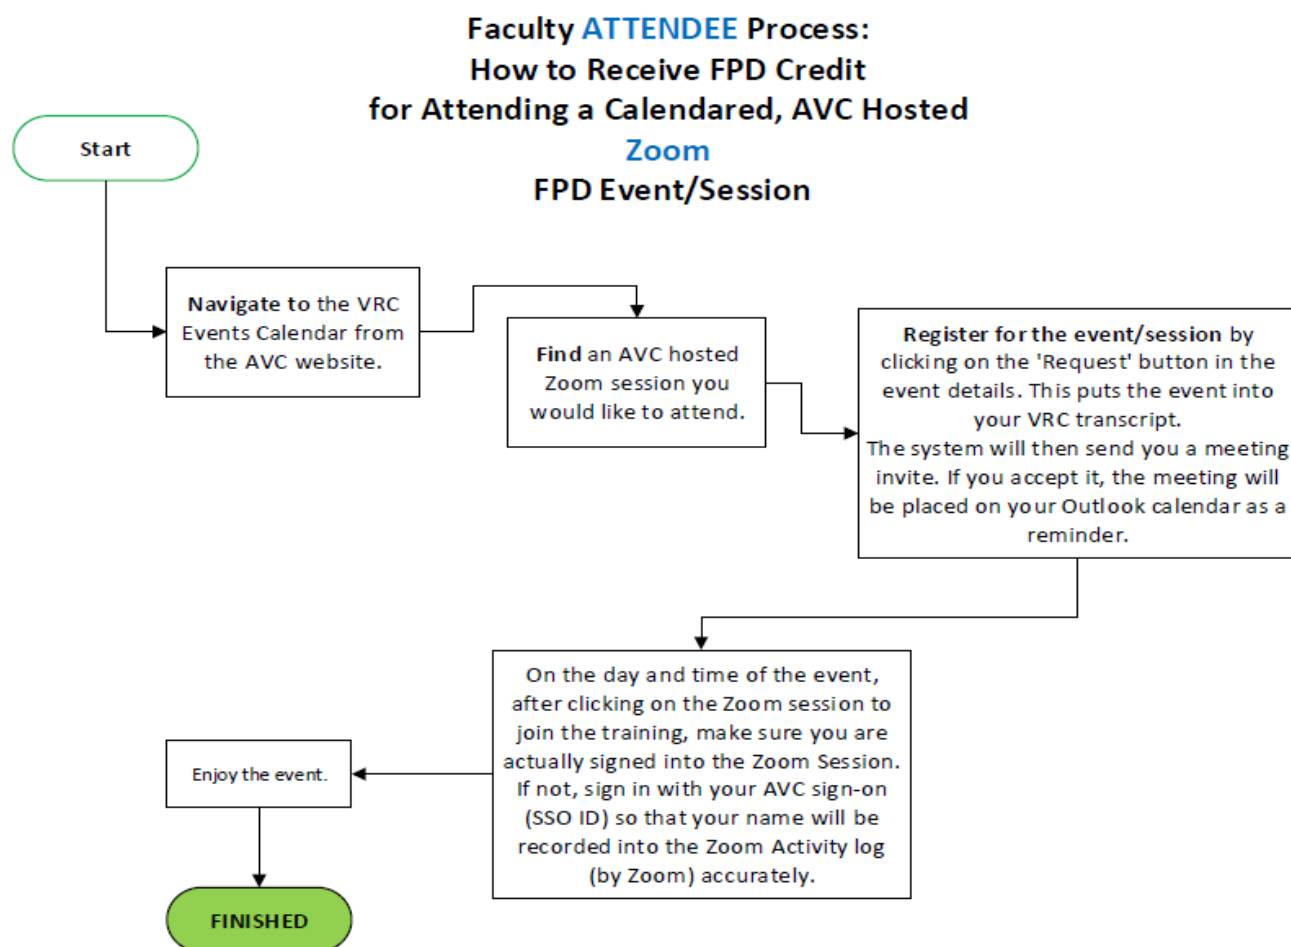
Faculty ATTENDEE Process:
How to Receive FPD Credit
for Attending a Calendared, AVC Hosted
Zoom
FPD Event/Session

Start

Navigate to the VRC Events Calendar from the AVC website.

Find an AVC hosted Zoom session you would like to attend.

Register for the event/session by clicking on the 'Request' button in the event details. This puts the event into your VRC transcript.
The system will then send you a meeting invite. If you accept it, the meeting will be placed on your Outlook calendar as a reminder.

On the day and time of the event, after clicking on the Zoom session to join the training, make sure you are actually signed into the Zoom Session. If not, sign in with your AVC sign-on (SSO ID) so that your name will be recorded into the Zoom Activity log (by Zoom) accurately.

Enjoy the event.

FINISHED